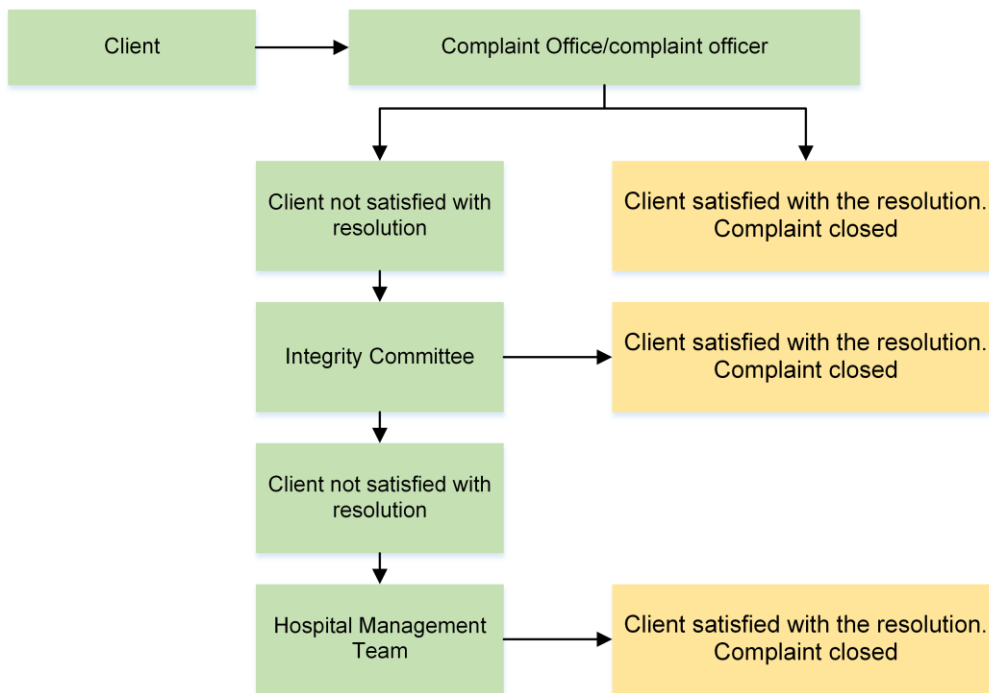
Client

Complaint Office/complaint officer

Client not satisfied with resolution

Client satisfied with the resolution. Complaint closed

Integrity Committee

Client satisfied with the resolution. Complaint closed

Client not satisfied with resolution

Hospital Management Team

Client satisfied with the resolution. Complaint closed